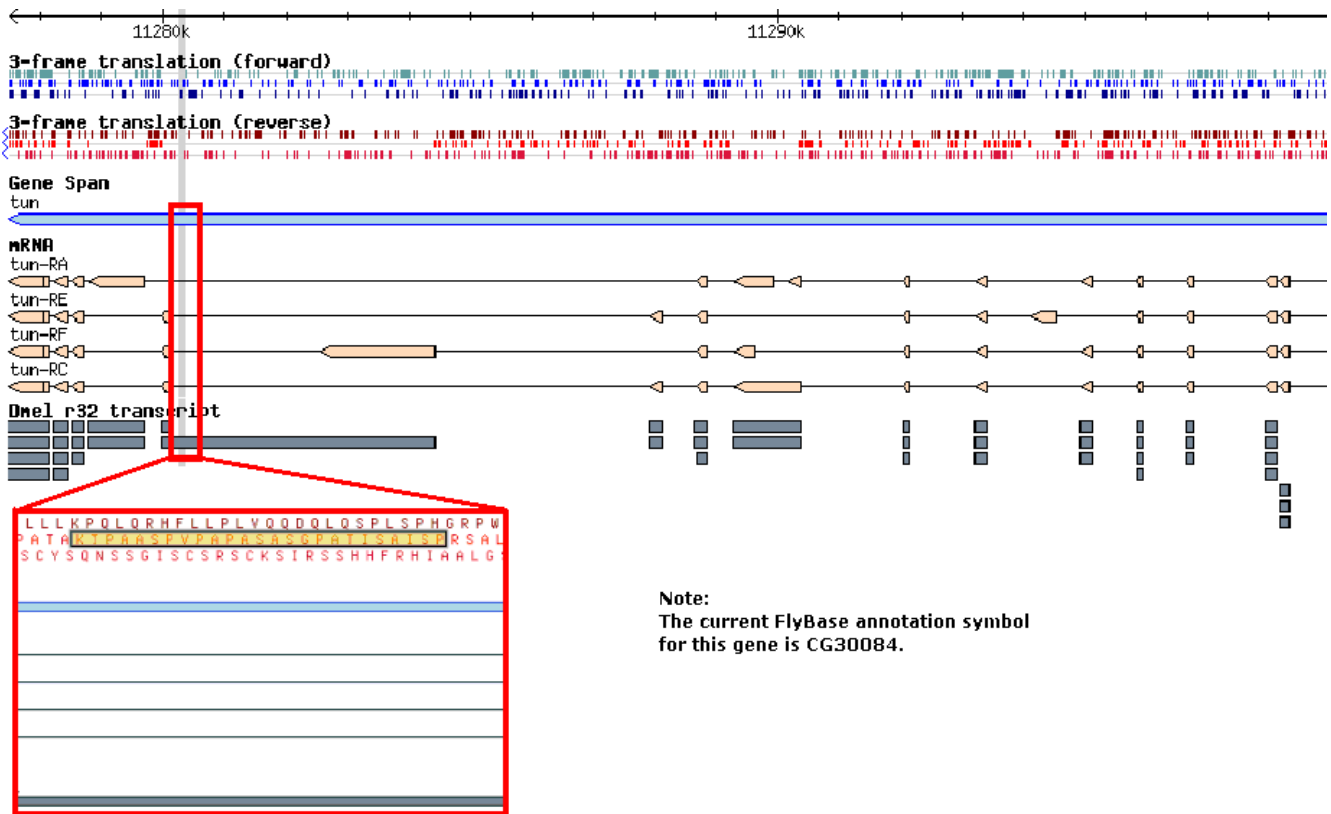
11280k
11290k

3-frame translation (forward)

3-frame translation (reverse)

Gene Span
tun

mRNA
tun-RA
tun-RE
tun-RF
tun-RC

Dmel r32 transcript

L L L K P Q L Q R H F L L P L V Q Q D Q L Q S P L S P H G R P W
P A T A K T P A A S P V P A P A S A S G P A T I S A I S P R S A L
S C Y S Q N S S G I S C S R S C K S I R S S H H F R H I A A L G

Note:
The current FlyBase annotation symbol for this gene is CG30084.